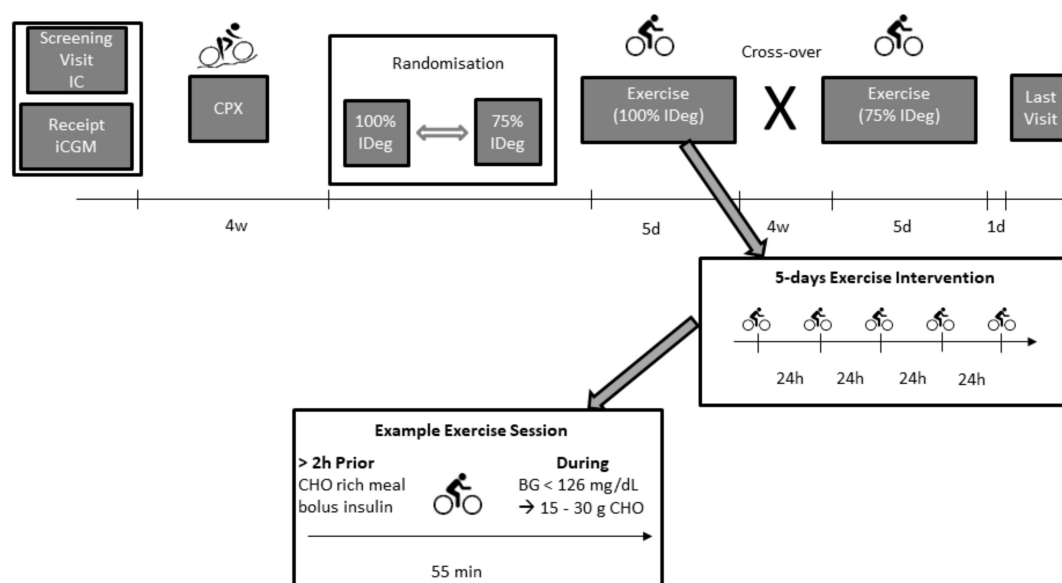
Screening Visit IC

Receipt iCGM

CPX

Randomisation

100% IDeg

75% IDeg

Exercise (100% IDeg)

Cross-over

X

Exercise (75% IDeg)

Last Visit

4w

5d

4w

5d

1d

5-days Exercise Intervention

24h 24h 24h 24h

Example Exercise Session

> 2h Prior
CHO rich meal
bolus insulin

During
BG < 126 mg/dL
→ 15 - 30 g CHO

55 min